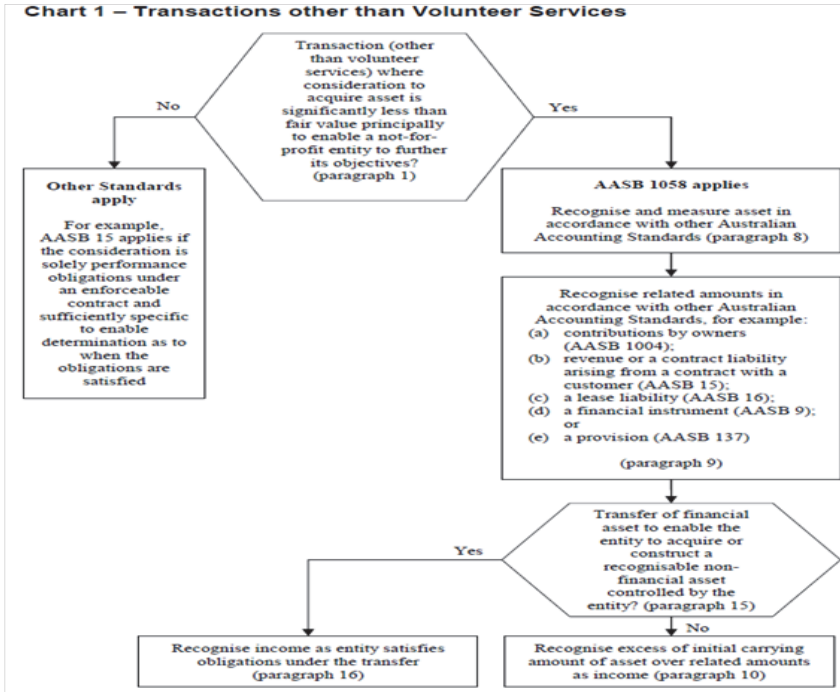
Chart 1 – Transactions other than Volunteer Services

Transaction (other than volunteer services) where consideration to acquire asset is significantly less than fair value principally to enable a not-for-profit entity to further its objectives? (paragraph 1)

No

Yes

Other Standards apply

For example, AASB 15 applies if the consideration is solely performance obligations under an enforceable contract and sufficiently specific to enable determination as to when the obligations are satisfied

AASB 1058 applies

Recognise and measure asset in accordance with other Australian Accounting Standards (paragraph 8)

Recognise related amounts in accordance with other Australian Accounting Standards, for example:
(a) contributions by owners (AASB 1004);
(b) revenue or a contract liability arising from a contract with a customer (AASB 15);
(c) a lease liability (AASB 16);
(d) a financial instrument (AASB 9); or
(e) a provision (AASB 137)

(paragraph 9)

Transfer of financial asset to enable the entity to acquire or construct a recognisable non-financial asset controlled by the entity? (paragraph 15)

Yes

No

Recognise income as entity satisfies obligations under the transfer (paragraph 16)

Recognise excess of initial carrying amount of asset over related amounts as income (paragraph 10)